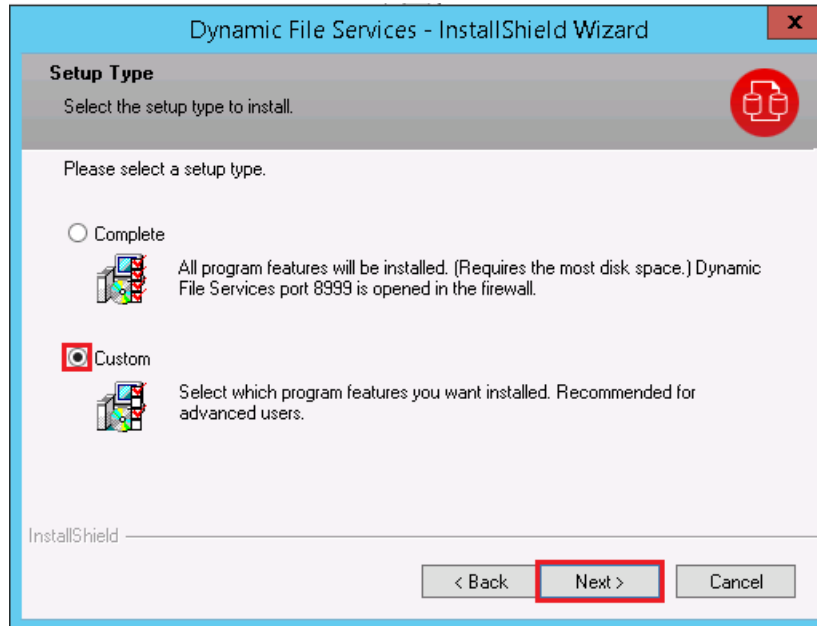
Dynamic File Services - InstallShield Wizard

x

Setup Type

Select the setup type to install.

Please select a setup type.

Complete

All program features will be installed. (Requires the most disk space.) Dynamic File Services port 8999 is opened in the firewall.

Custom

Select which program features you want installed. Recommended for advanced users.

InstallShield

< Back

Next >

Cancel